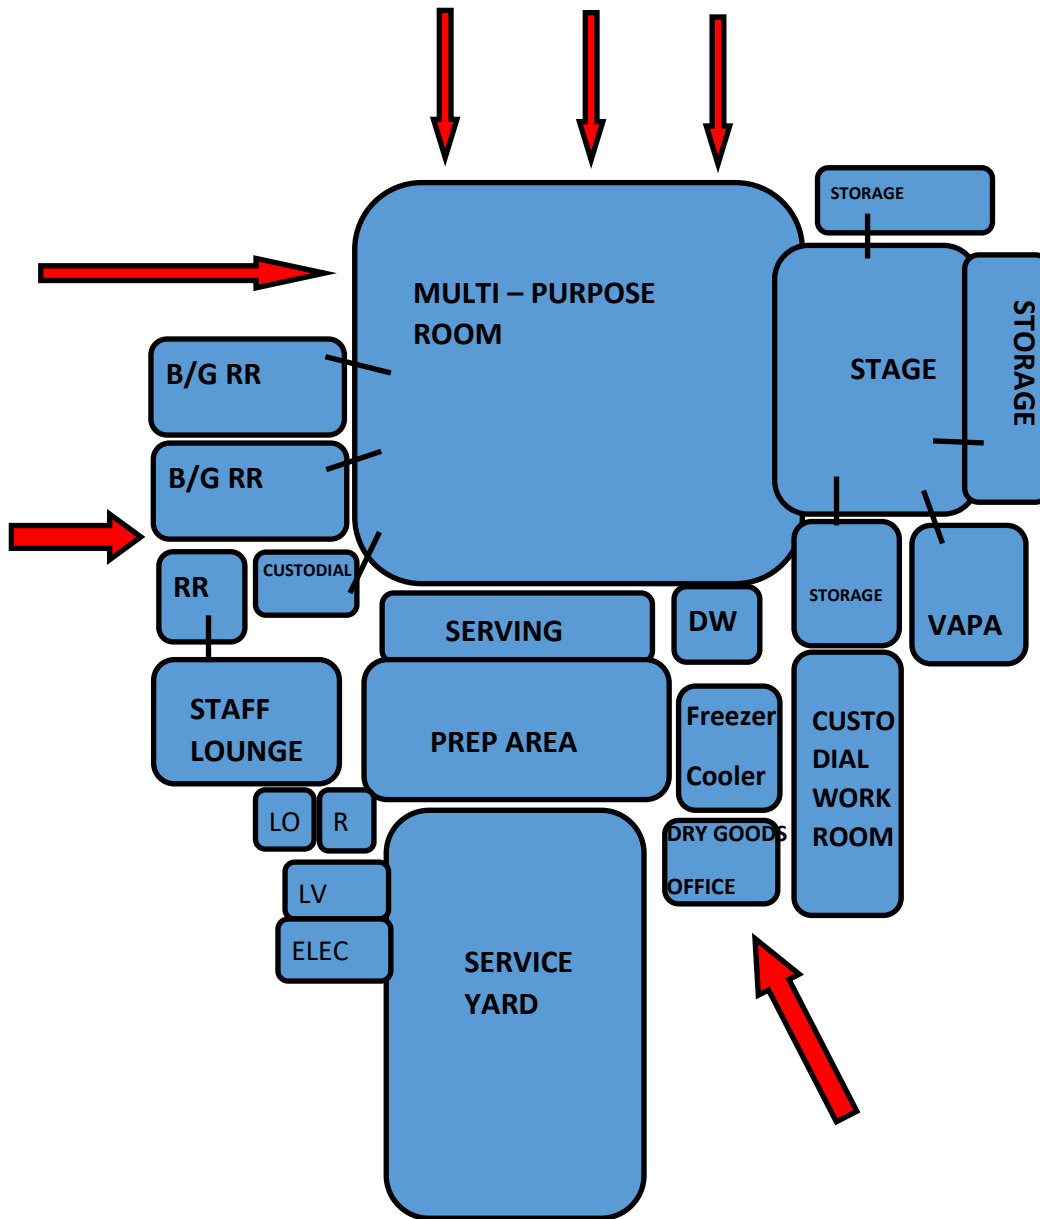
STORAGE

MULTI – PURPOSE ROOM

STAGE

STORAGE

B/G RR

B/G RR

RR

CUSTODIAL

SERVING

DW

STORAGE

VAPA

STAFF LOUNGE

PREP AREA

Freezer

Cooler

CUSTO DIAL WORK ROOM

LO

R

DRY GOODS

OFFICE

LV

ELEC

SERVICE YARD